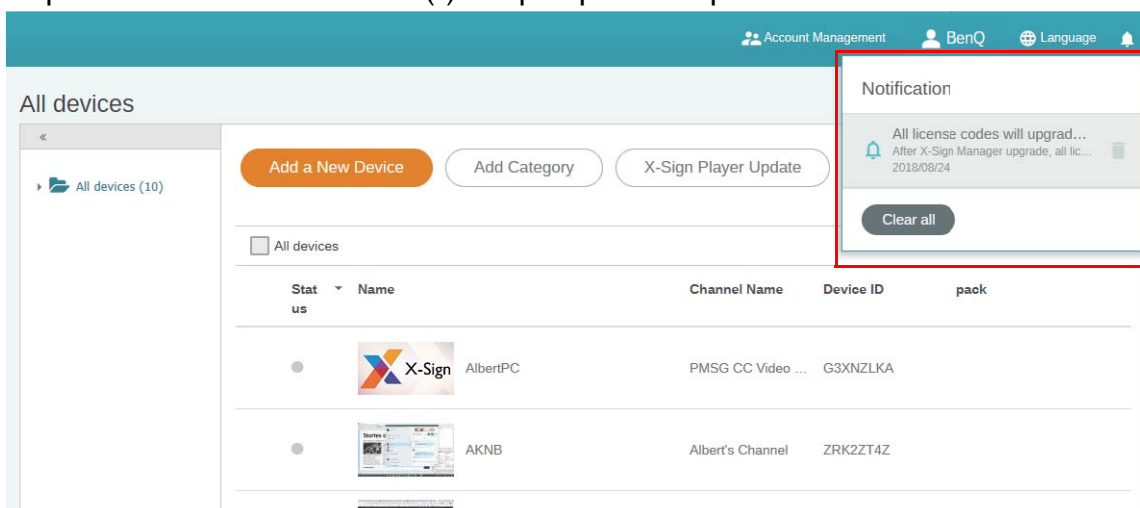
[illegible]

Account Management BenQ Language

All devices

«

All devices (10)

Add a New Device
Add Category
X-Sign Player Update

Notification

All license codes will upgrad...
After X-Sign Manager upgrade, all lic...
2018/08/24

Clear all

All devices

| Status | Name | Channel Name | Device ID | pack |
|---|---|---|---|---|
| | X-Sign AlbertPC | PMSG CC Video ... | G3XNZLKA | |
| | AKNB | Albert's Channel | ZRK2ZT4Z | |